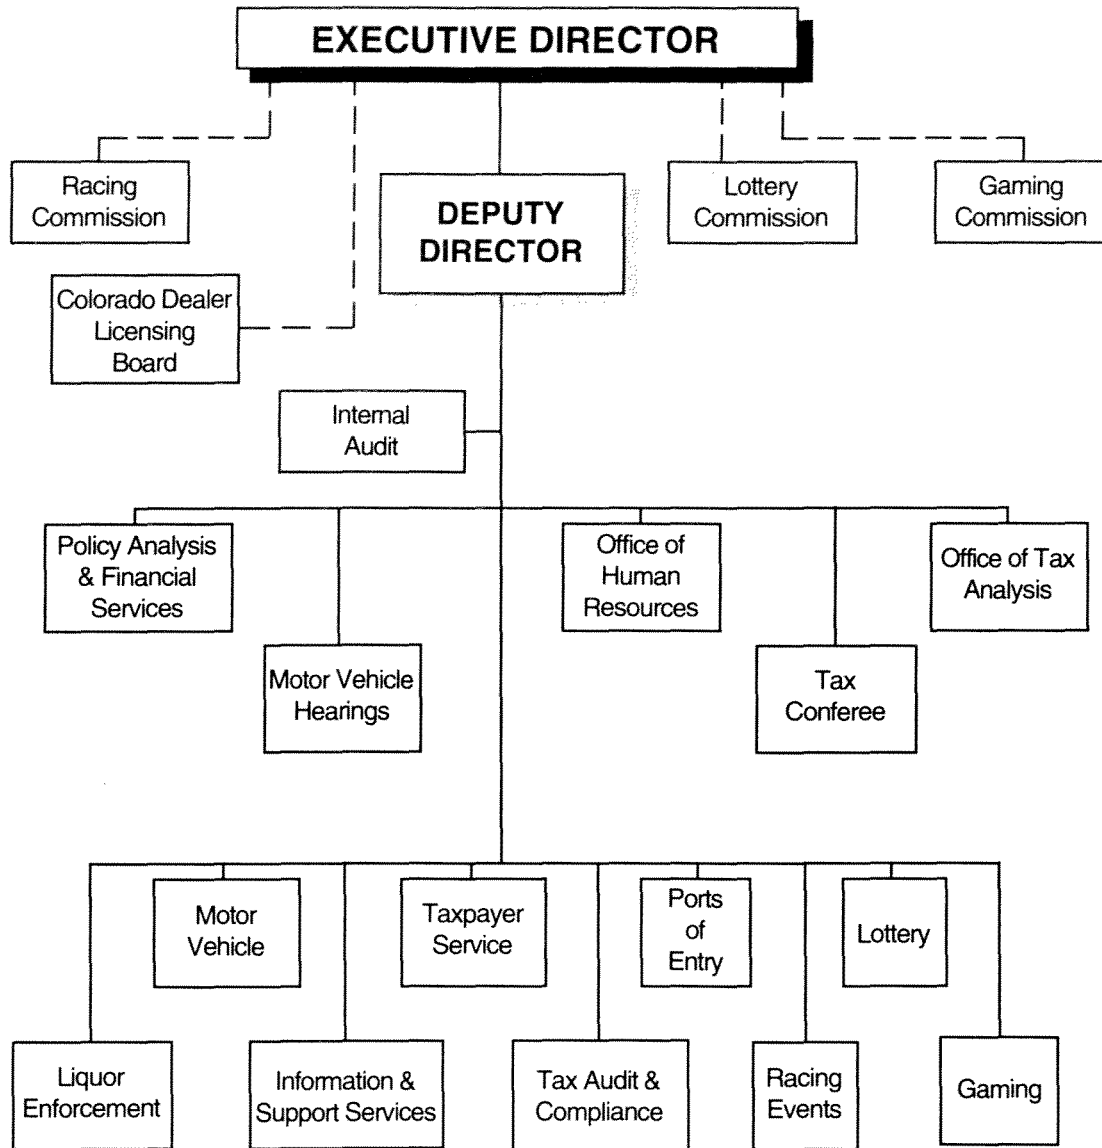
EXECUTIVE DIRECTOR

Racing Commission

DEPUTY DIRECTOR

Lottery Commission

Gaming Commission

Colorado Dealer Licensing Board

Internal Audit

Policy Analysis & Financial Services

Motor Vehicle Hearings

Office of Human Resources

Tax Conferee

Office of Tax Analysis

Motor Vehicle

Taxpayer Service

Ports of Entry

Lottery

Liquor Enforcement

Information & Support Services

Tax Audit & Compliance

Racing Events

Gaming